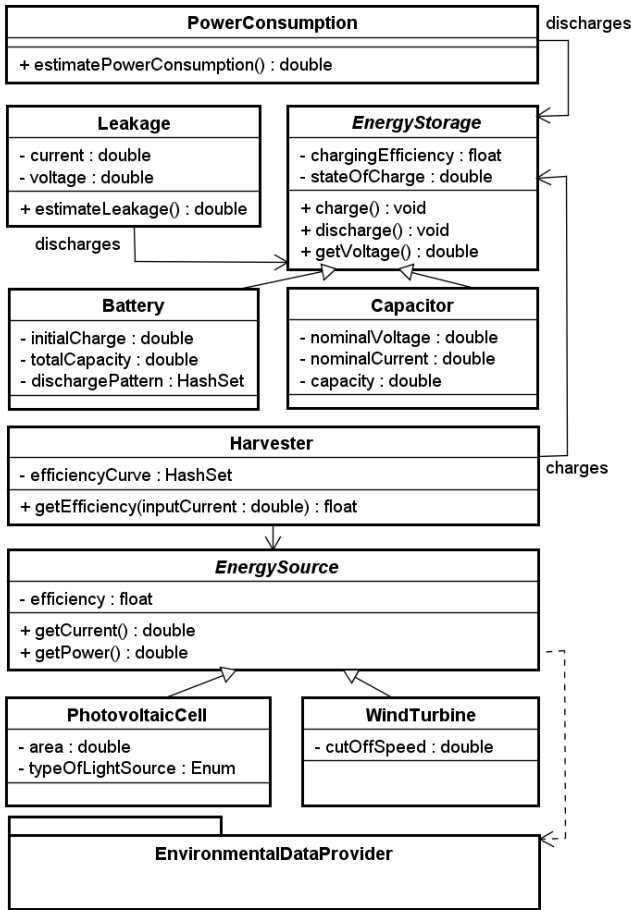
PowerConsumption

+ estimatePowerConsumption() : double

discharges

Leakage

- current : double
- voltage : double

+ estimateLeakage() : double

discharges

*EnergyStorage*

- chargingEfficiency : float
- stateOfCharge : double

+ charge() : void
+ discharge() : void
+ getVoltage() : double

Battery

- initialCharge : double
- totalCapacity : double
- dischargePattern : HashSet

Capacitor

- nominalVoltage : double
- nominalCurrent : double
- capacity : double

Harvester

- efficiencyCurve : HashSet

+ getEfficiency(inputCurrent : double) : float

charges

*EnergySource*

- efficiency : float

+ getCurrent() : double
+ getPower() : double

PhotovoltaicCell

- area : double
- typeOfLightSource : Enum

WindTurbine

- cutOffSpeed : double

EnvironmentalDataProvider